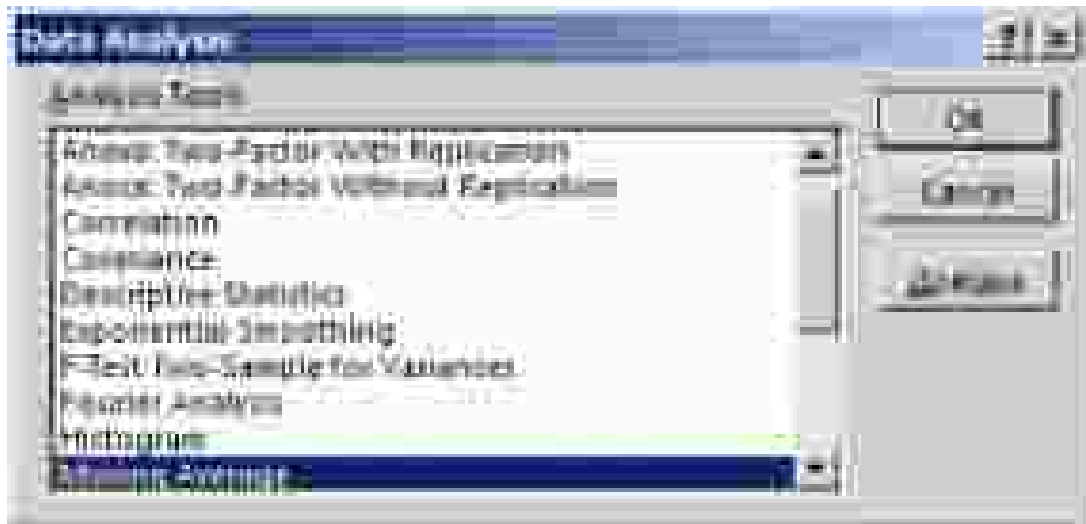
Data Analysis

Analysis Tools

Anova: Two-Factor With Replication
Anova: Two-Factor Without Replication
Correlation
Covariance
Descriptive Statistics
Exponential Smoothing
F-Test Two-Sample for Variances
Fourier Analysis
Histogram
Moving Average

OK
Cancel
Help